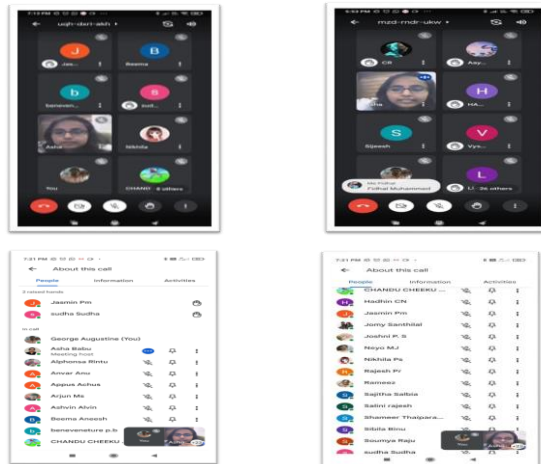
ugh-dsrl-akh

Jas...

Beema

baneven...

sud...

Asha

Nikhila

You

CHANDU

6 others

mzd-rndr-ukw

CR

Aay...

HA...

Sijeesh

Vys...

Fidhal Muhammed

Li...

26 others

About this call

People

Information

Activities

2 raised hands

Jasmin Pin

sudha Sudha

In call

George Augustine (You)

Asha Babu

Meeting host

Alphonsa Rintu

Anvar Anu

Appus Achus

Arjun Ms

Ashvin Alvin

Beema Aneesh

baneveneture p.b

CHANDU CHEEKU

About this call

People

Information

Activities

CHANDU CHEEKU ...

Hadhin CN

Jasmin Pin

Jomy Santhilal

Joshini P. S

Navya M.J

Nikhila Ps

Rajesh Pv

Rameez

Sajitha Salbia

Salini rajesh

Shameer Thaipara...

Sibila Binu

Soumya Raju

sudha Sudha